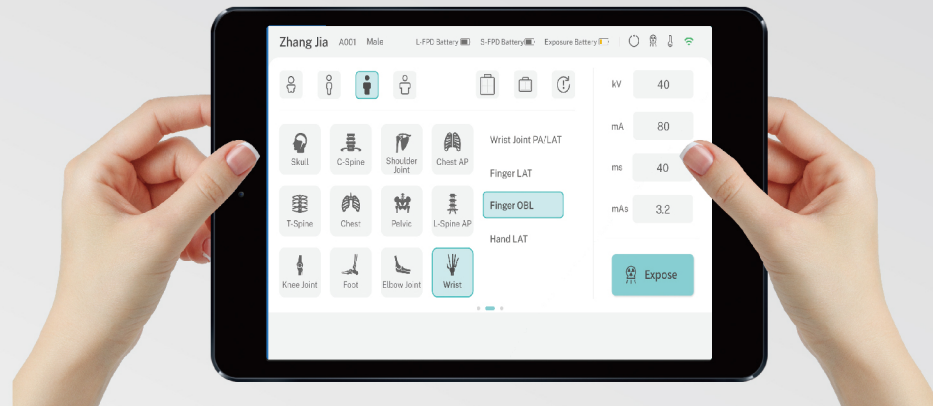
Zhang Jia A001 Male L-FPD Battery S-FPD Battery Exposure Battery

Skull
C-Spine
Shoulder Joint
Chest AP
T-Spine
Chest
Pelvic
L-Spine AP
Knee Joint
Foot
Elbow Joint
Wrist

Wrist Joint PA/LAT
Finger LAT
Finger OBL
Hand LAT

kV 40
mA 80
ms 40
mAs 3.2

Expose